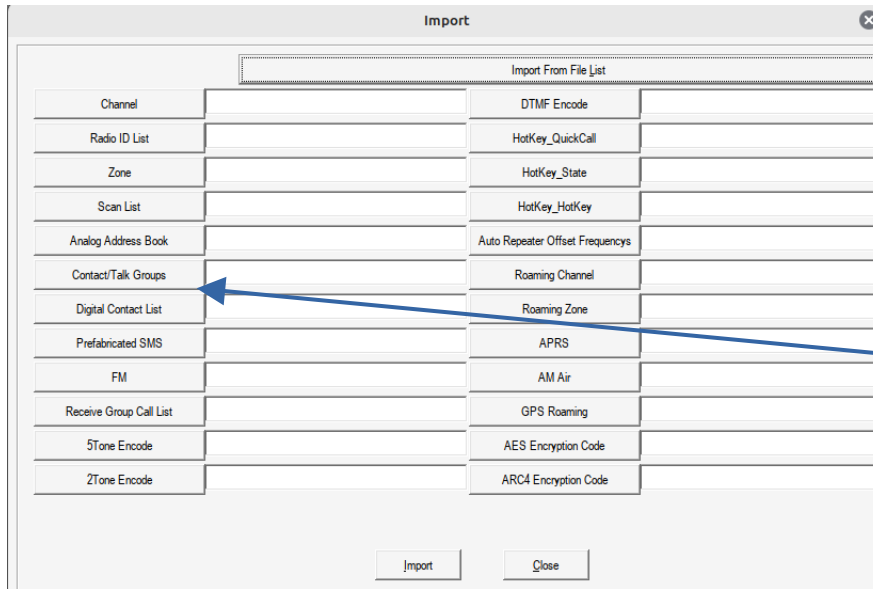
Import

Import From File List

Channel
Radio ID List
Zone
Scan List
Analog Address Book
Contact/Talk Groups
Digital Contact List
Prefabricated SMS
FM
Receive Group Call List
5Tone Encode
2Tone Encode

DTMF Encode
HotKey_QuickCall
HotKey_State
HotKey_HotKey
Auto Repeater Offset Frequencys
Roaming Channel
Roaming Zone
APRS
AM Air
GPS Roaming
AES Encryption Code
ARC4 Encryption Code

Import
Close